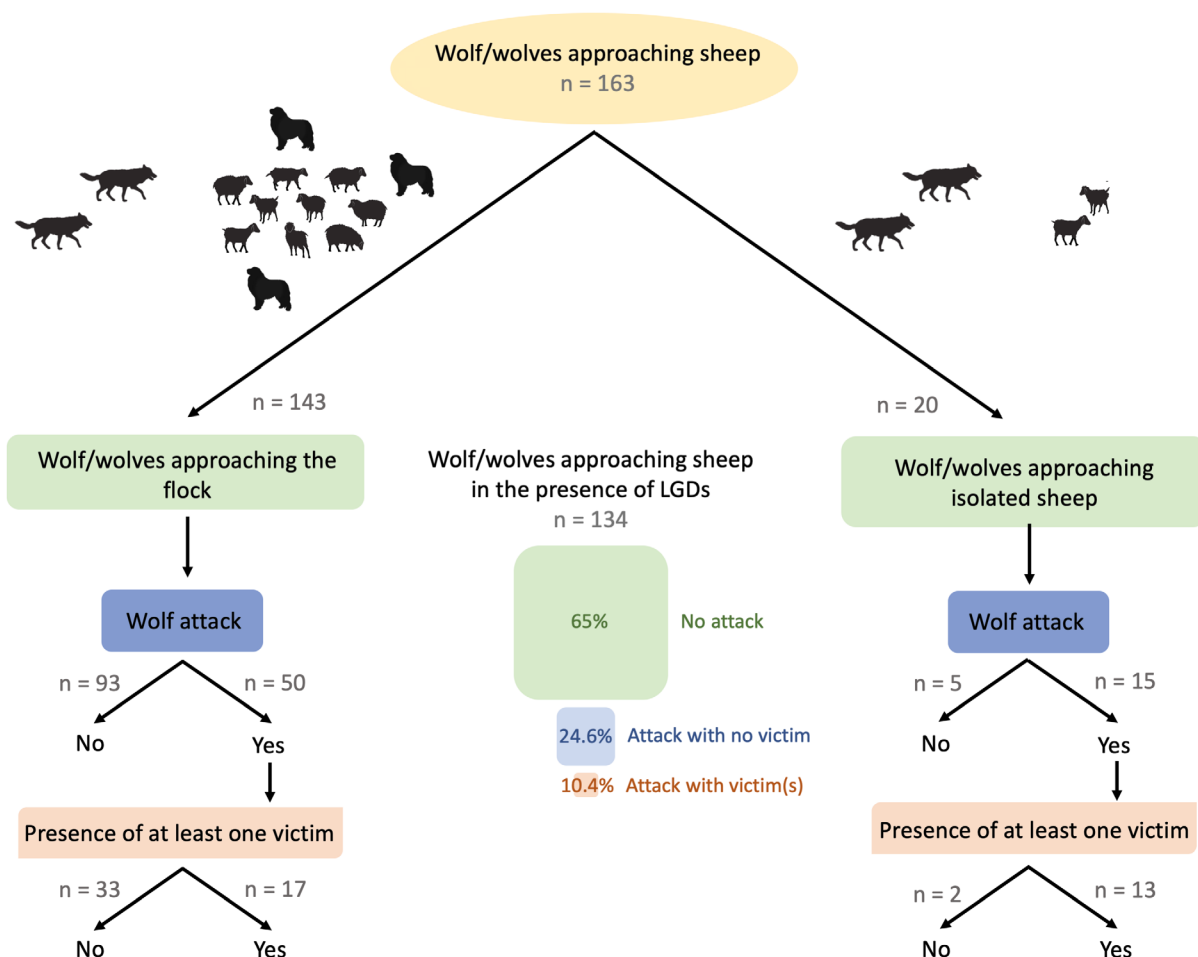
Wolf/wolves approaching sheep
n = 163

n = 143

n = 20

Wolf/wolves approaching the flock

Wolf attack

n = 93

n = 50

No

Yes

Presence of at least one victim

n = 33

n = 17

No

Yes

Wolf/wolves approaching sheep in the presence of LGDs
n = 134

65%

No attack

24.6%

Attack with no victim

10.4%

Attack with victim(s)

Wolf/wolves approaching isolated sheep

Wolf attack

n = 5

n = 15

No

Yes

Presence of at least one victim

n = 2

n = 13

No

Yes